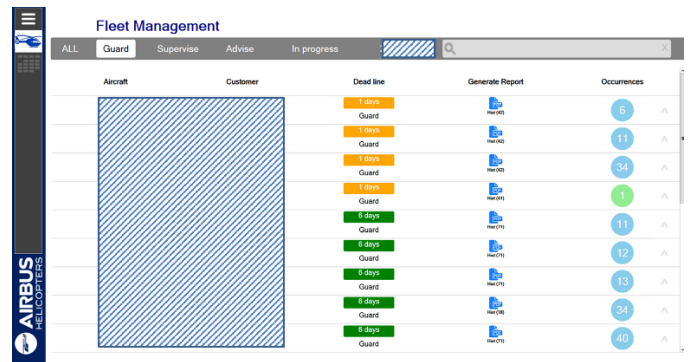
Fleet Management

ALL Guard Supervise Advise In progress

| Aircraft | Customer | Dead line | Generate Report | Occurrences |
|---|---|---|---|---|
| | | 1 days Guard | Hist (42) | 6 |
| | | 1 days Guard | Hist (42) | 11 |
| | | 1 days Guard | Hist (42) | 34 |
| | | 1 days Guard | Hist (41) | 1 |
| | | 6 days Guard | Hist (71) | 11 |
| | | 6 days Guard | Hist (71) | 12 |
| | | 6 days Guard | Hist (71) | 13 |
| | | 6 days Guard | Hist (18) | 34 |
| | | 6 days Guard | Hist (71) | 40 |

AIRBUS HELICOPTERS